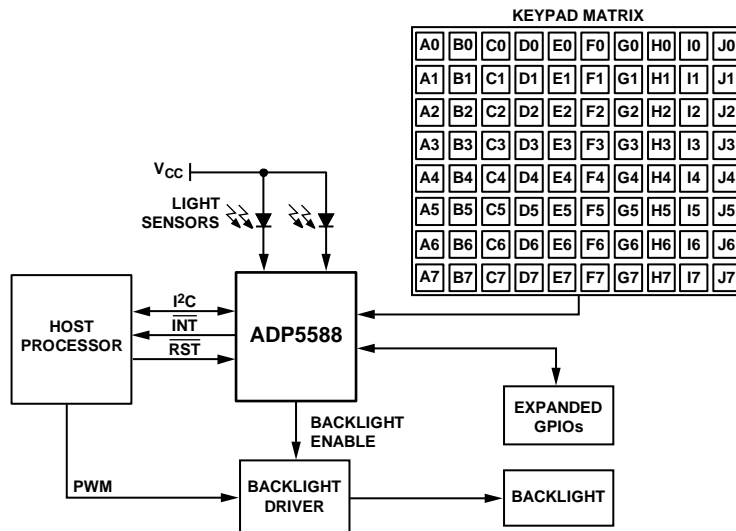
KEYPAD MATRIX

| A0 | B0 | C0 | D0 | E0 | F0 | G0 | H0 | I0 | J0 |
|---|---|---|---|---|---|---|---|---|---|
| A1 | B1 | C1 | D1 | E1 | F1 | G1 | H1 | I1 | J1 |
| A2 | B2 | C2 | D2 | E2 | F2 | G2 | H2 | I2 | J2 |
| A3 | B3 | C3 | D3 | E3 | F3 | G3 | H3 | I3 | J3 |
| A4 | B4 | C4 | D4 | E4 | F4 | G4 | H4 | I4 | J4 |
| A5 | B5 | C5 | D5 | E5 | F5 | G5 | H5 | I5 | J5 |
| A6 | B6 | C6 | D6 | E6 | F6 | G6 | H6 | I6 | J6 |
| A7 | B7 | C7 | D7 | E7 | F7 | G7 | H7 | I7 | J7 |

$V_{CC}$

LIGHT SENSORS

HOST PROCESSOR

$I^2C$

$\overline{INT}$

$\overline{RST}$

ADP5588

BACKLIGHT ENABLE

EXPANDED GPIOs

PWM

BACKLIGHT DRIVER

BACKLIGHT